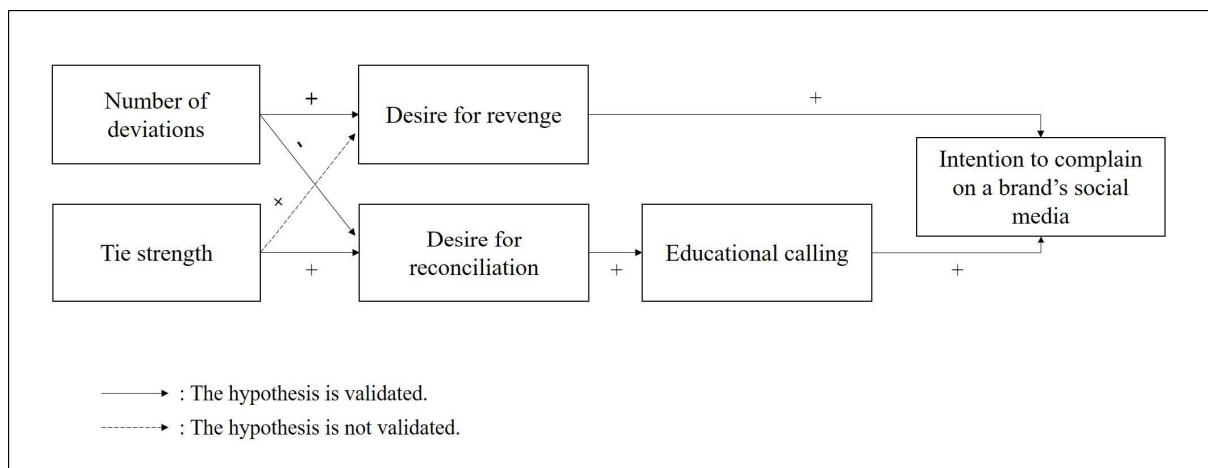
Number of deviations

+

Desire for revenge

+

-

×

Intention to complain on a brand's social media

Tie strength

+

Desire for reconciliation

+

Educational calling

+

: The hypothesis is validated.

: The hypothesis is not validated.